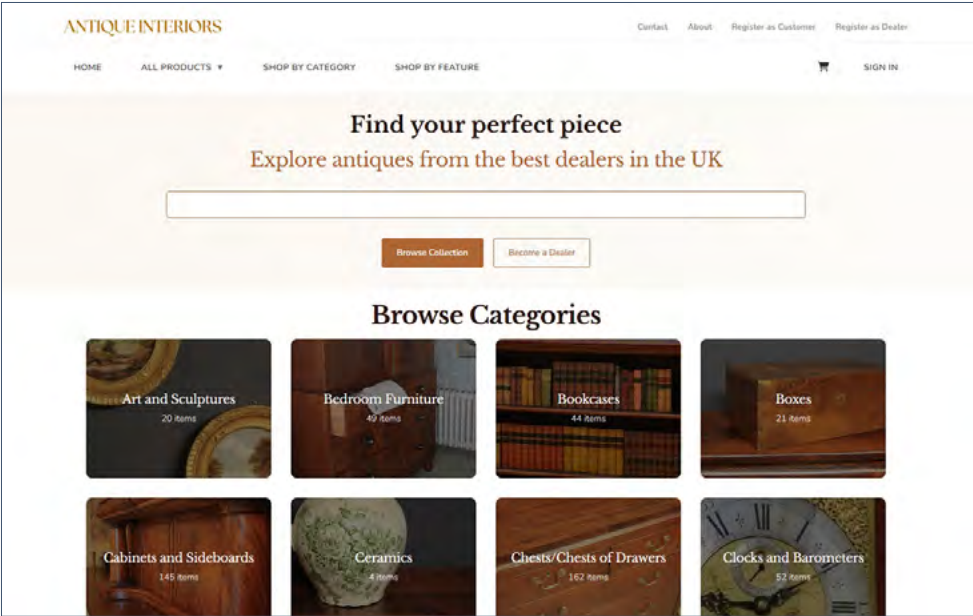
ANTIQUE INTERIORS

Contact About Register as Customer Register as Dealer

HOME ALL PRODUCTS ▾ SHOP BY CATEGORY SHOP BY FEATURE SIGN IN

Find your perfect piece

Explore antiques from the best dealers in the UK

Browse Collection Become a Dealer

Browse Categories

Art and Sculptures
20 items

Bedroom Furniture
49 items

Bookcases
44 items

Boxes
21 items

Cabinets and Sideboards
145 items

Ceramics
4 items

Chests/Chests of Drawers
162 items

Clocks and Barometers
52 items